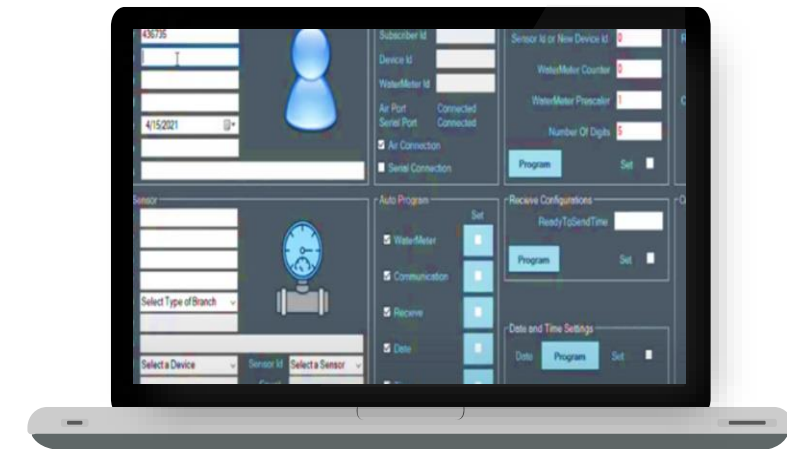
436735

4/15/2021

Subscriber Id
Device Id
WaterMeter Id
Air Port Connected
Serial Port Connected
Air Connection
Serial Connection

Sensor Id or New Device Id 0
WaterMeter Counter 0
WaterMeter Prescaler 1
Number Of Digits 5
Program
Set

Sensor
Select Type of Branch
Select a Device
Sensor Id
Select a Sensor

Auto Program
Set
WaterMeter
Communication
Receive
Date

Receive Configurations
ReadyToSendTime
Program
Set

Date and Time Settings
Date
Program
Set